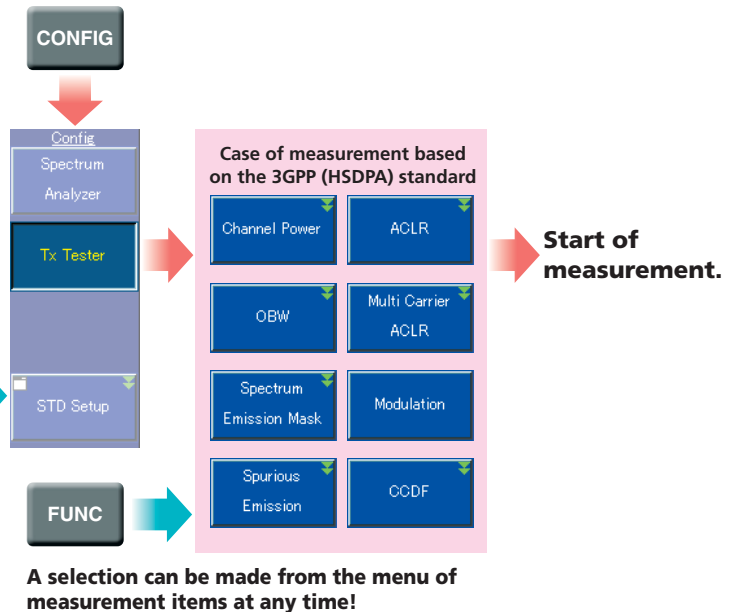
CONFIG

Config

Spectrum Analyzer

Tx Tester

STD Setup

Case of measurement based on the 3GPP (HSDPA) standard

Channel Power

ACLR

OBW

Multi Carrier ACLR

Spectrum Emission Mask

Modulation

Spurious Emission

CCDF

Start of measurement.

FUNC

A selection can be made from the menu of measurement items at any time!